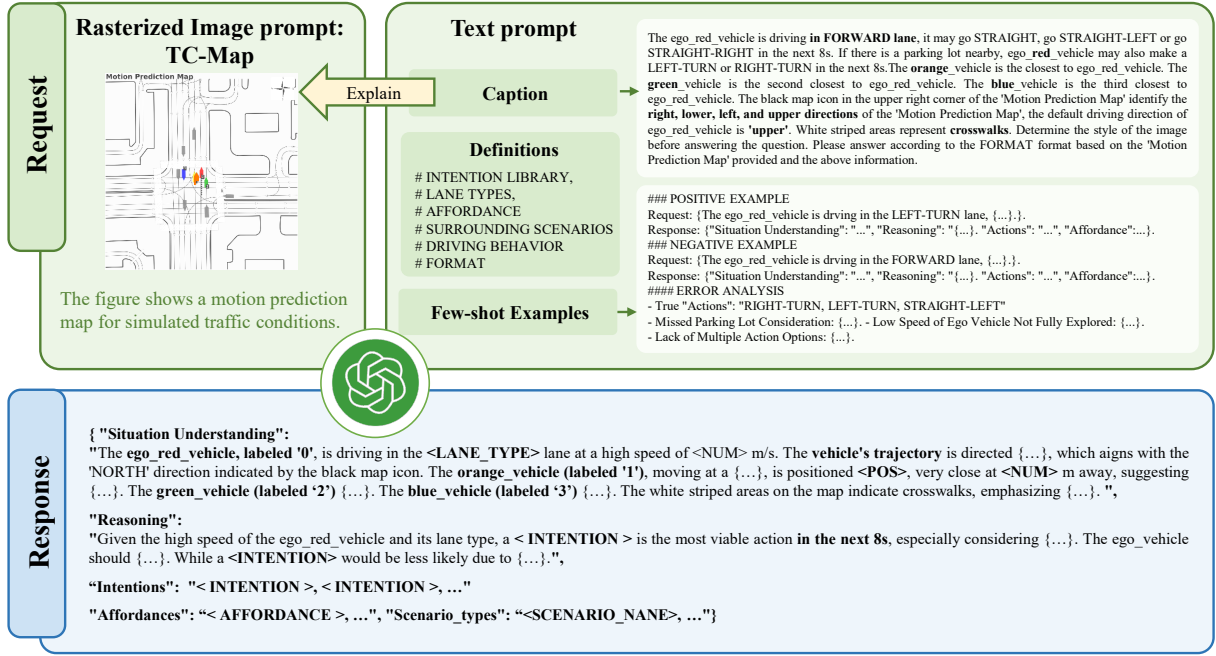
Request

Rasterized Image prompt: TC-Map

Motion Prediction Map

Explain

The figure shows a motion prediction map for simulated traffic conditions.

Text prompt

Caption

Definitions

# INTENTION LIBRARY,
# LANE TYPES,
# AFFORDANCE
# SURROUNDING SCENARIOS
# DRIVING BEHAVIOR
# FORMAT

Few-shot Examples

The ego_red_vehicle is driving **in FORWARD lane**, it may go STRAIGHT, go STRAIGHT-LEFT or go STRAIGHT-RIGHT in the next 8s. If there is a parking lot nearby, ego_**red**_vehicle may also make a LEFT-TURN or RIGHT-TURN in the next 8s.The **orange**_vehicle is the closest to ego_red_vehicle. The **green**_vehicle is the second closest to ego_red_vehicle. The **blue**_vehicle is the third closest to ego_red_vehicle. The black map icon in the upper right corner of the 'Motion Prediction Map' identify the **right, lower, left, and upper directions** of the 'Motion Prediction Map', the default driving direction of ego_red_vehicle is **'upper'**. White striped areas represent **crosswalks**. Determine the style of the image before answering the question. Please answer according to the FORMAT format based on the 'Motion Prediction Map' provided and the above information.

### POSITIVE EXAMPLE
Request: {The ego_red_vehicle is drving in the LEFT-TURN lane, {...}.}.
Response: {"Situation Understanding": "...", "Reasoning": "{...}. "Actions": "...", "Affordance":...}.
### NEGATIVE EXAMPLE
Request: {The ego_red_vehicle is drving in the FORWARD lane, {...}.}.
Response: {"Situation Understanding": "...", "Reasoning": "{...}. "Actions": "...", "Affordance":...}.
#### ERROR ANALYSIS
- True "Actions": "RIGHT-TURN, LEFT-TURN, STRAIGHT-LEFT"
- Missed Parking Lot Consideration: {...}. - Low Speed of Ego Vehicle Not Fully Explored: {...}.
- Lack of Multiple Action Options: {...}.

Response

**{ "Situation Understanding":**
**"**The **ego_red_vehicle, labeled '0'**, is driving in the **<LANE_TYPE>** lane at a high speed of <NUM> m/s. The **vehicle's trajectory** is directed {...}, which aigns with the 'NORTH' direction indicated by the black map icon. The **orange_vehicle (labeled '1')**, moving at a {...}, is positioned **<POS>**, very close at **<NUM>** m away, suggesting {...}. The **green_vehicle (labeled '2')** {...}. The **blue_vehicle (labeled '3')** {...}. The white striped areas on the map indicate crosswalks, emphasizing {...}. **",**

**"Reasoning":**
**"**Given the high speed of the ego_red_vehicle and its lane type, a **< INTENTION >** is the most viable action **in the next 8s**, especially considering {...}. The ego_vehicle should {...}. While a **<INTENTION>** would be less likely due to {...}.**",**

**"Intentions": "< INTENTION >, < INTENTION >, …"**

**"Affordances": "< AFFORDANCE >, …", "Scenario_types": "<SCENARIO_NANE>, …"}**